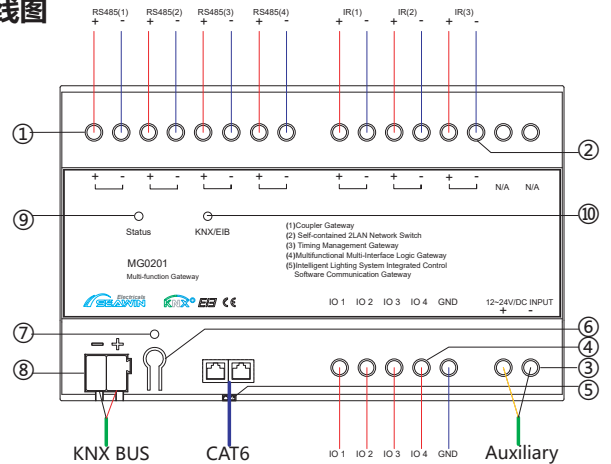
线图

RS485(1) RS485(2) RS485(3) RS485(4)
+ - + - + - + -

IR(1) IR(2) IR(3)
+ - + - + -

①

②

+ - + - + - + - + - + - + - N/A N/A

⑨ Status

KNX/EIB ⑩

(1)Coupler Gateway
(2) Self-contained 2LAN Network Switch
(3) Timing Management Gateway
(4)Multifunctional Multi-Interface Logic Gateway
(5)Intelligent Lighting System Integrated Control Software Communication Gateway

MG0201
Multi-function Gateway

Electricals SEAWIN KNX EIB CE

IO 1 IO 2 IO 3 IO 4 GND

12~24V/DC INPUT
+ -

⑦

⑥

④

⑧ — +

③

⑤

KNX BUS CAT6 IO 1 IO 2 IO 3 IO 4 GND Auxiliary